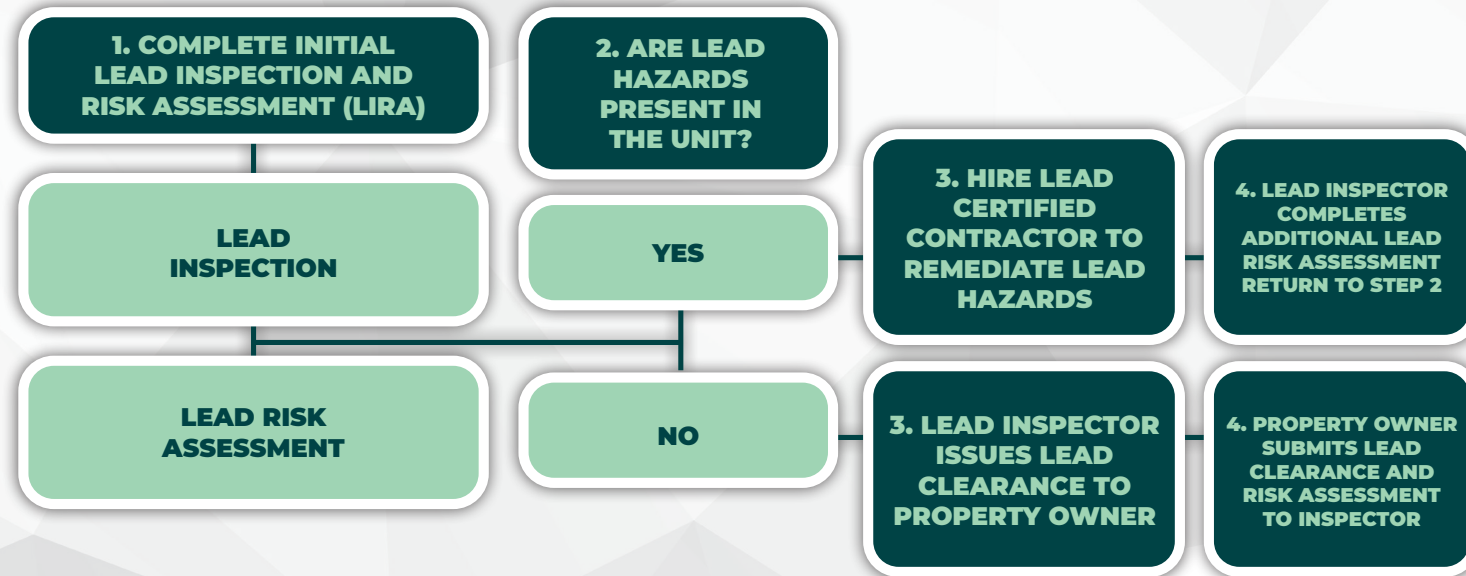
1. COMPLETE INITIAL LEAD INSPECTION AND RISK ASSESSMENT (LIRA)

LEAD INSPECTION

LEAD RISK ASSESSMENT

2. ARE LEAD HAZARDS PRESENT IN THE UNIT?

YES

NO

3. HIRE LEAD CERTIFIED CONTRACTOR TO REMEDIATE LEAD HAZARDS

4. LEAD INSPECTOR COMPLETES ADDITIONAL LEAD RISK ASSESSMENT RETURN TO STEP 2

3. LEAD INSPECTOR ISSUES LEAD CLEARANCE TO PROPERTY OWNER

4. PROPERTY OWNER SUBMITS LEAD CLEARANCE AND RISK ASSESSMENT TO INSPECTOR